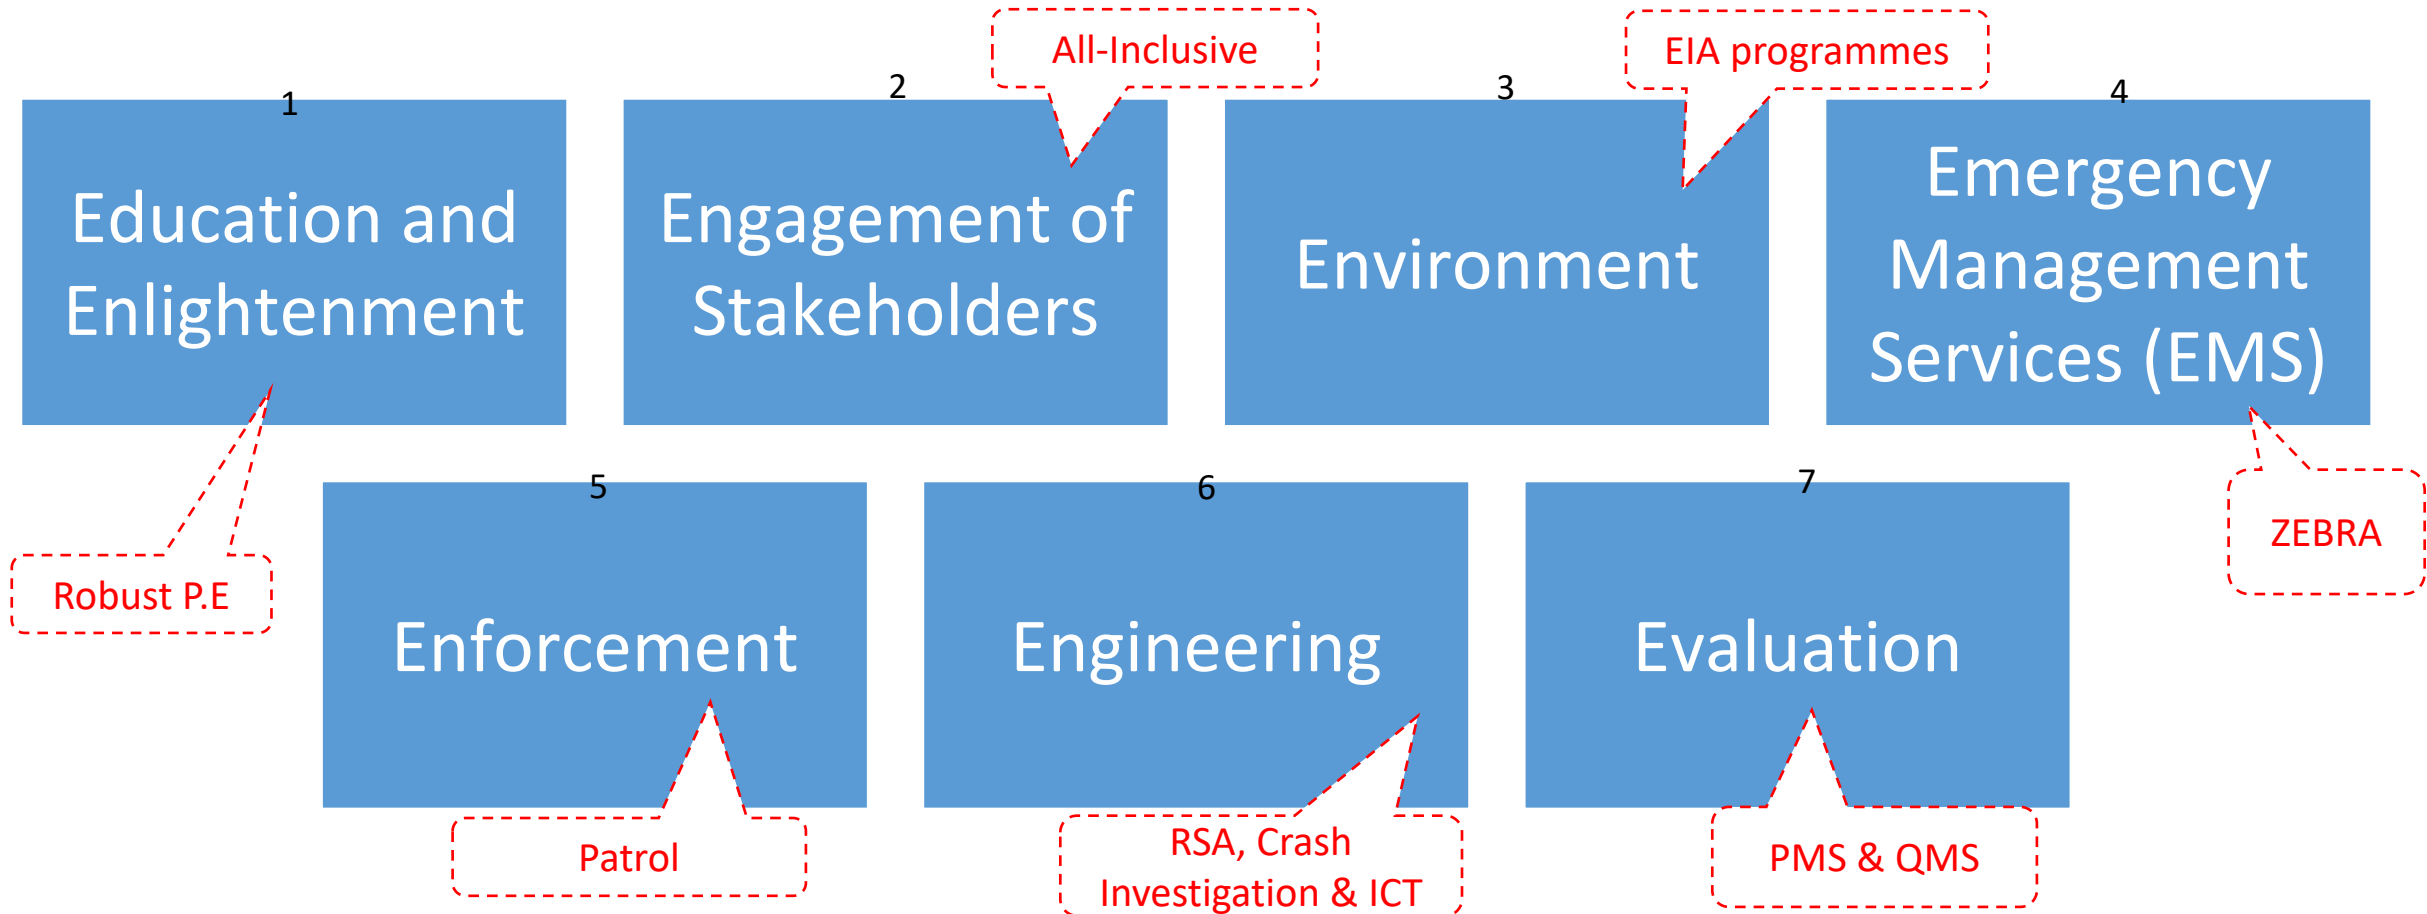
All-Inclusive

EIA programmes

1

Education and Enlightenment

2

Engagement of Stakeholders

3

Environment

4

Emergency Management Services (EMS)

Robust P.E

ZEBRA

5

Enforcement

6

Engineering

7

Evaluation

Patrol

RSA, Crash Investigation & ICT

PMS & QMS